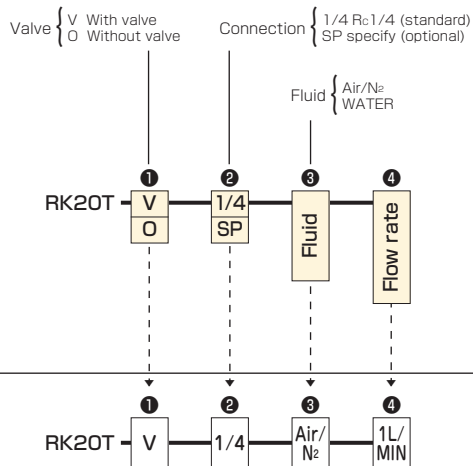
Valve { V With valve
O Without valve

Connection { 1/4 Rc1/4 (standard)
SP specify (optional)

Fluid { Air/$N_2$
WATER

❶ ❷ ❸ ❹

RK20T – V / O – 1/4 / SP – Fluid – Flow rate

❶ ❷ ❸ ❹

RK20T – V – 1/4 – Air/$N_2$ – 1L/MIN